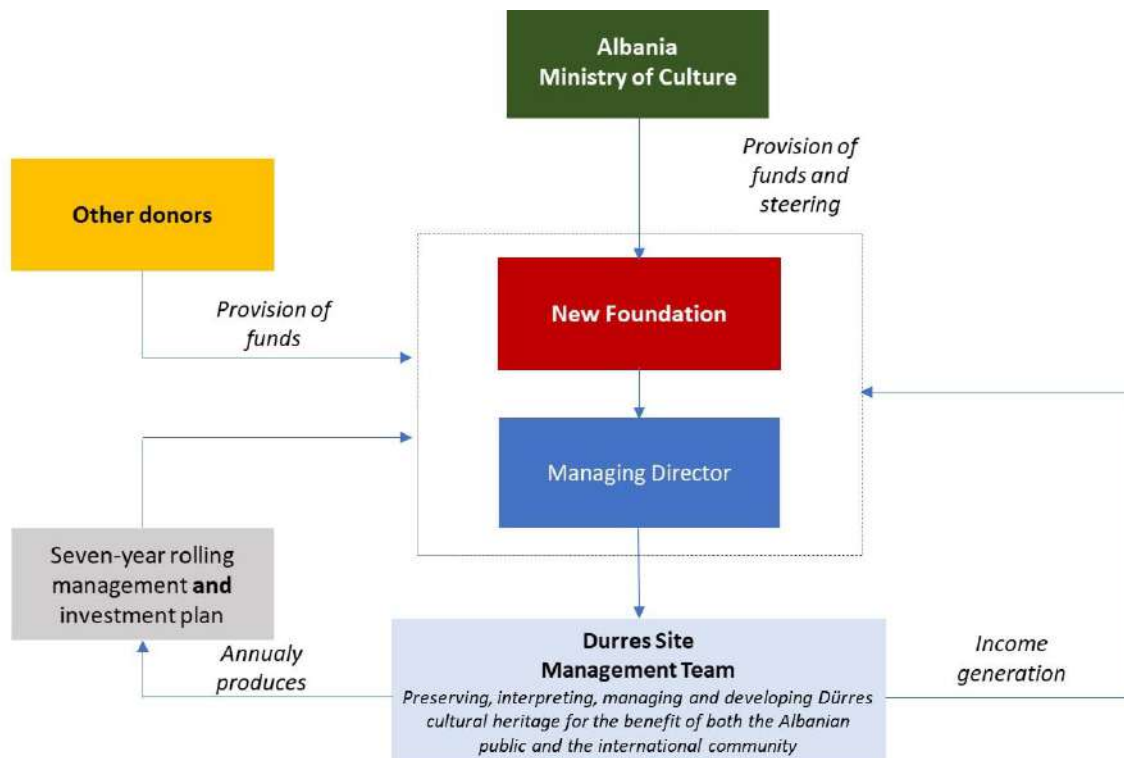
Albania
Ministry of Culture

Provision of funds and steering

Other donors

Provision of funds

New Foundation

Managing Director

Seven-year rolling management **and** investment plan

Annualy produces

Durres Site
Management Team
Preserving, interpreting, managing and developing Dürres cultural heritage for the benefit of both the Albanian public and the international community

Income generation